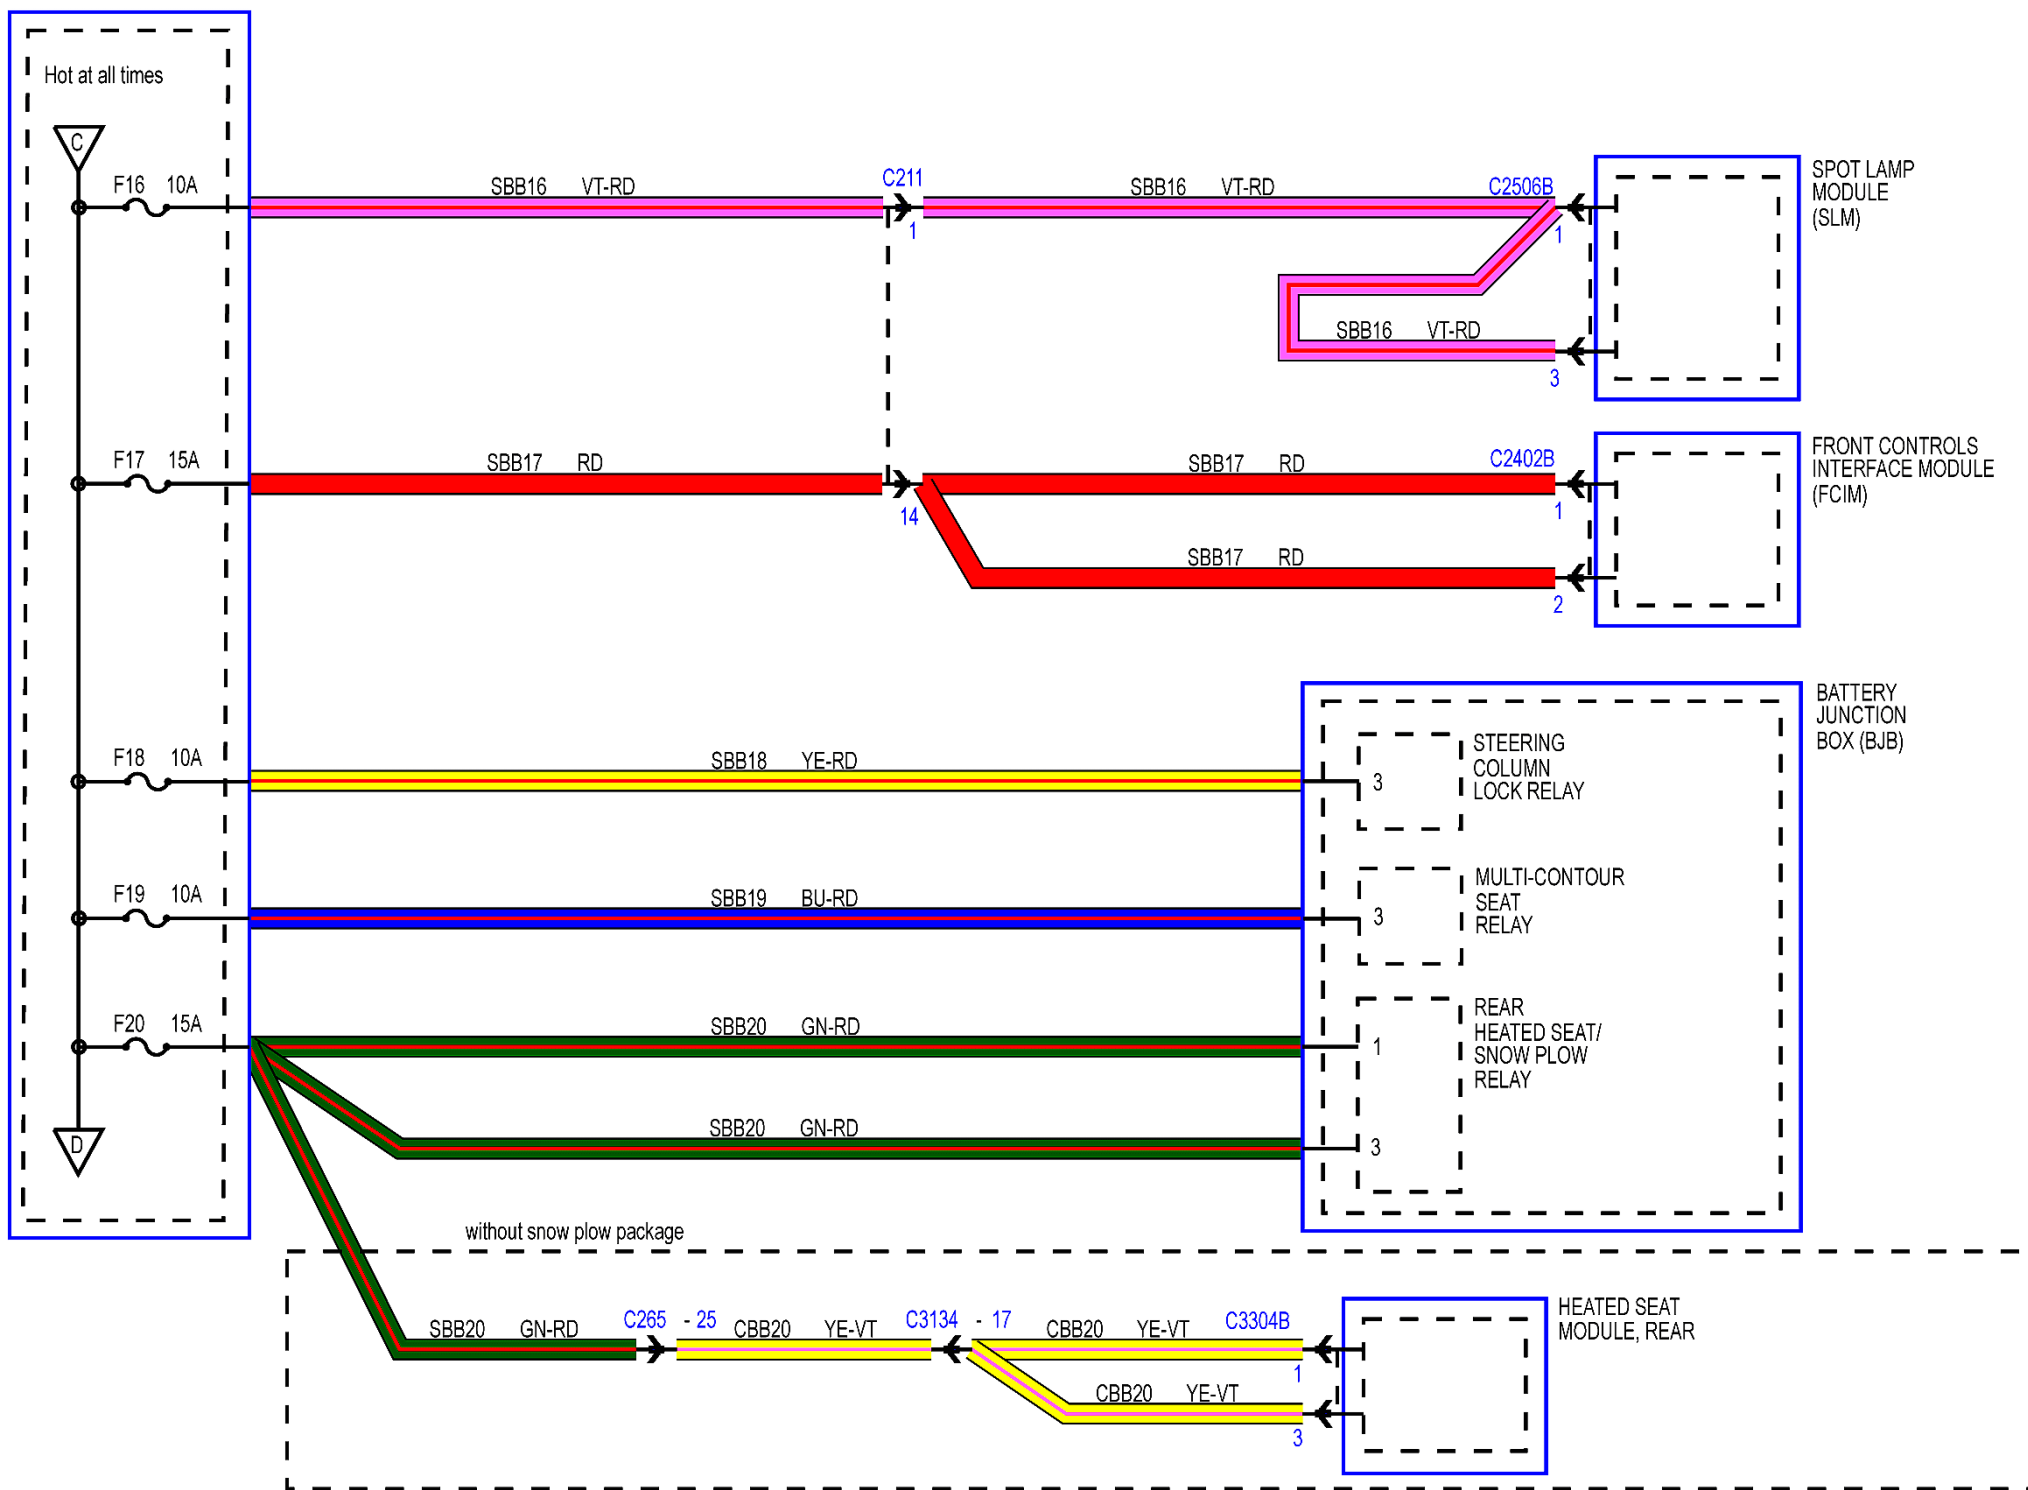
Hot at all times

C

F16 10A

SBB16 VT-RD

C211

1

SBB16 VT-RD

C2506B

1

SBB16 VT-RD

3

SPOT LAMP MODULE (SLM)

F17 15A

SBB17 RD

14

SBB17 RD

C2402B

1

SBB17 RD

2

FRONT CONTROLS INTERFACE MODULE (FCIM)

BATTERY JUNCTION BOX (BJB)

F18 10A

SBB18 YE-RD

3

STEERING COLUMN LOCK RELAY

F19 10A

SBB19 BU-RD

3

MULTI-CONTOUR SEAT RELAY

F20 15A

SBB20 GN-RD

1

REAR HEATED SEAT/ SNOW PLOW RELAY

SBB20 GN-RD

3

D

without snow plow package

SBB20 GN-RD

C265 - 25

CBB20 YE-VT

C3134 - 17

CBB20 YE-VT

C3304B

1

CBB20 YE-VT

3

HEATED SEAT MODULE, REAR